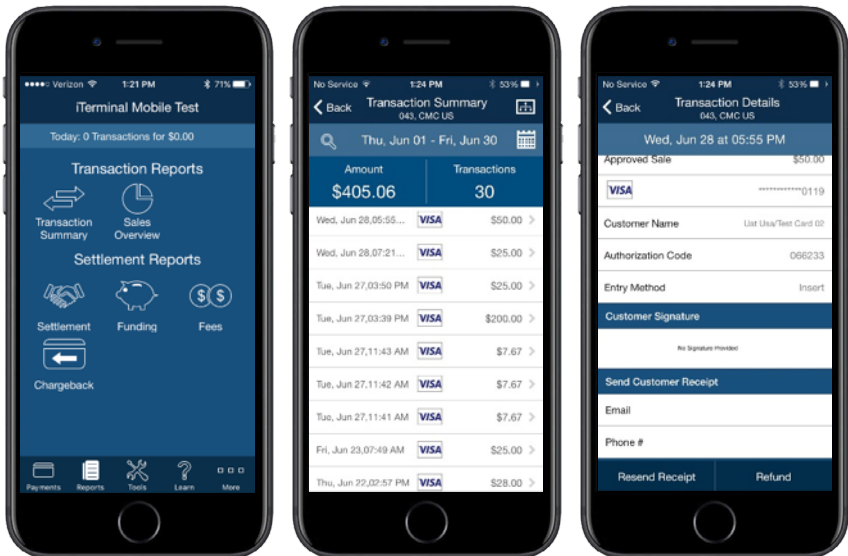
●●●●○ Verizon 1:21 PM 71%

iTerminal Mobile Test

Today: 0 Transactions for $0.00

Transaction Reports

Transaction Summary

Sales Overview

Settlement Reports

$ $

Settlement

Funding

Fees

Chargeback

Payments Reports Tools Learn More

No Service 1:24 PM 53%

Back

Transaction Summary
043, CMC US

Thu, Jun 01 - Fri, Jun 30

| Amount | Transactions |
|---|---|
| $405.06 | 30 |

| | | |
|---|---|---|
| Wed, Jun 28,05:55... | VISA | $50.00 |
| Wed, Jun 28,07:21... | VISA | $25.00 |
| Tue, Jun 27,03:50 PM | VISA | $25.00 |
| Tue, Jun 27,03:39 PM | VISA | $200.00 |
| Tue, Jun 27,11:43 AM | VISA | $7.67 |
| Tue, Jun 27,11:42 AM | VISA | $7.67 |
| Tue, Jun 27,11:41 AM | VISA | $7.67 |
| Fri, Jun 23,07:49 AM | VISA | $25.00 |
| Thu, Jun 22,02:57 PM | VISA | $28.00 |

No Service 1:24 PM 53%

Back

Transaction Details
043, CMC US

Wed, Jun 28 at 05:55 PM

Approved Sale $50.00

VISA ************0119

Customer Name List Usa/Test Card 02

Authorization Code 066233

Entry Method Insert

Customer Signature

No Signature Provided

Send Customer Receipt

Email

Phone #

Resend Receipt

Refund